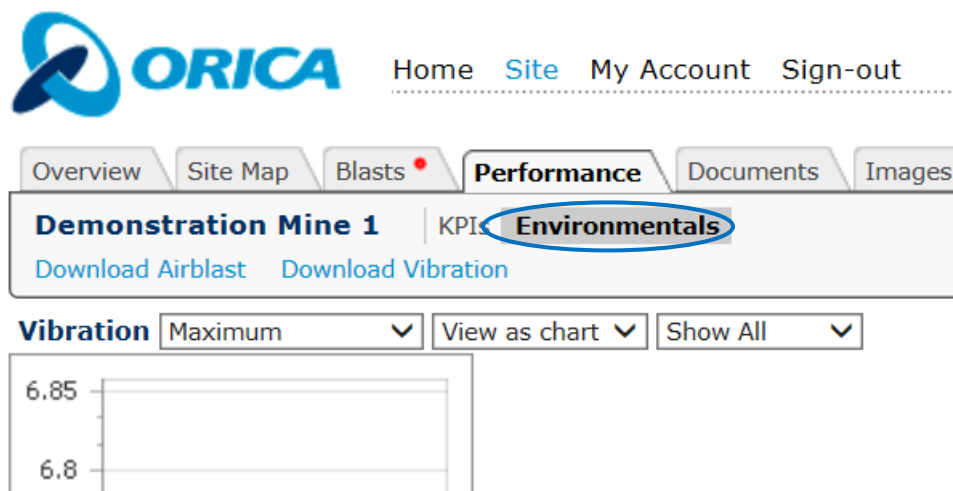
ORICA

Home Site My Account Sign-out

Overview | Site Map | Blasts | Performance | Documents | Images

Demonstration Mine 1 | KPIs Environmentals

Download Airblast Download Vibration

Vibration Maximum View as chart Show All

6.85

6.8